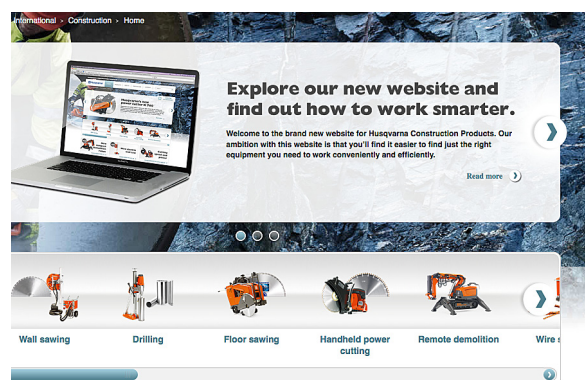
International > Construction > Home

Explore our new website and find out how to work smarter.

Welcome to the brand new website for Husqvarna Construction Products. Our ambition with this website is that you'll find it easier to find just the right equipment you need to work conveniently and efficiently.

Read more

Wall sawing

Drilling

Floor sawing

Handheld power cutting

Remote demolition

Wire s